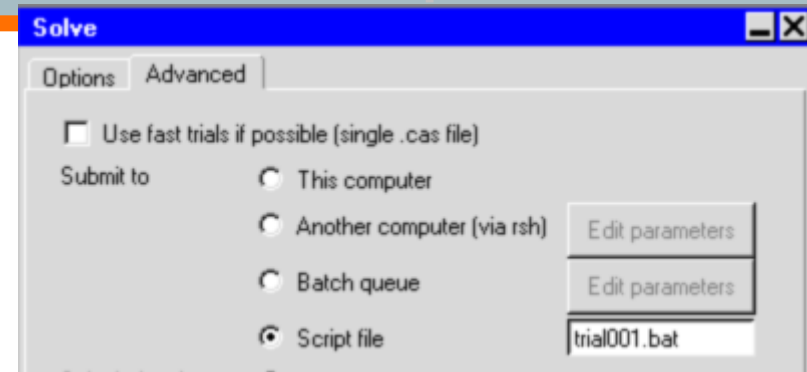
Solve

Options | Advanced

Use fast trials if possible (single .cas file)

Submit to
This computer
Another computer (via rsh) | Edit parameters
Batch queue | Edit parameters
Script file | trial001.bat